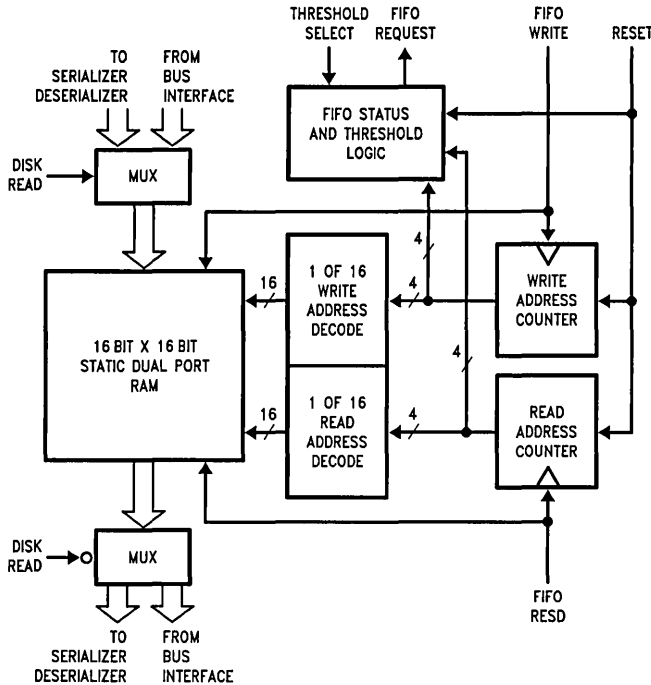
THRESHOLD SELECT
FIFO REQUEST
FIFO WRITE
RESET
TO SERIALIZER DESERIALIZER
FROM BUS INTERFACE
DISK READ
MUX
FIFO STATUS AND THRESHOLD LOGIC
4
16
1 OF 16 WRITE ADDRESS DECODE
4
WRITE ADDRESS COUNTER
16 BIT X 16 BIT STATIC DUAL PORT RAM
4
16
1 OF 16 READ ADDRESS DECODE
4
READ ADDRESS COUNTER
DISK READ
MUX
TO SERIALIZER DESERIALIZER
FROM BUS INTERFACE
FIFO RESD